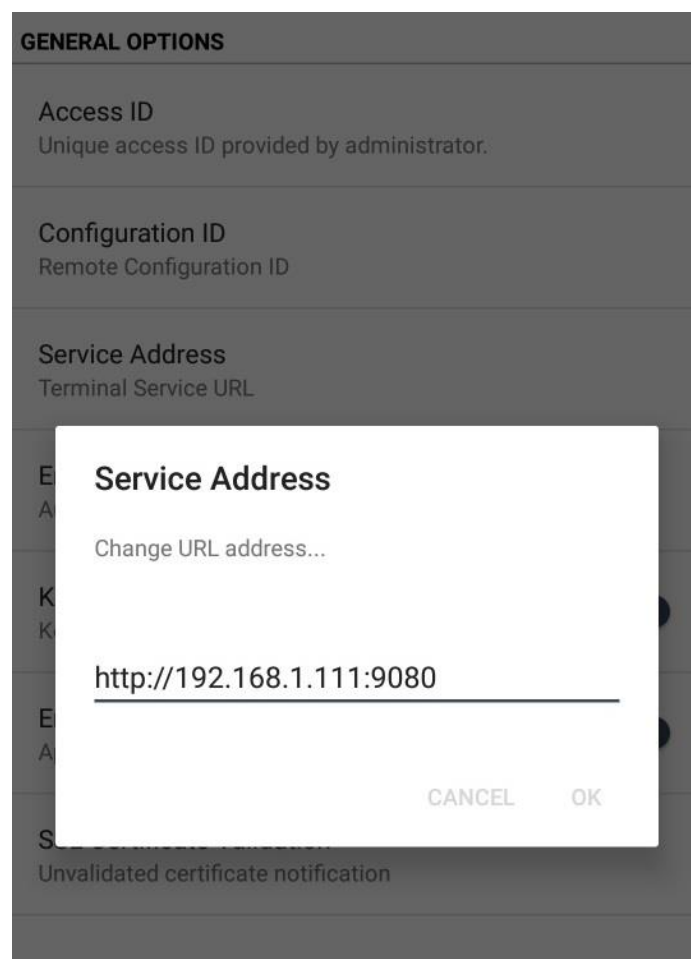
GENERAL OPTIONS

Access ID
Unique access ID provided by administrator.

Configuration ID
Remote Configuration ID

Service Address
Terminal Service URL

E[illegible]
A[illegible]

K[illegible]
K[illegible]

E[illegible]
A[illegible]

S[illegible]
Unvalidated certificate notification

Service Address

Change URL address...

http://192.168.1.111:9080

CANCEL OK